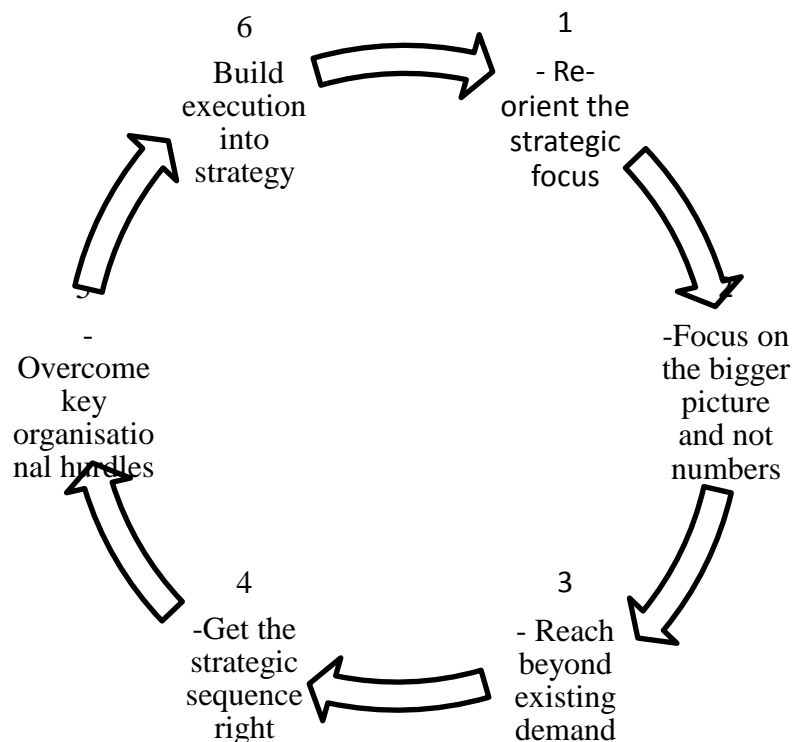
1
- Reorient the strategic focus

2
-Focus on the bigger picture and not numbers

3
- Reach beyond existing demand

4
-Get the strategic sequence right

5
-
Overcome key organisational hurdles

6
Build execution into strategy